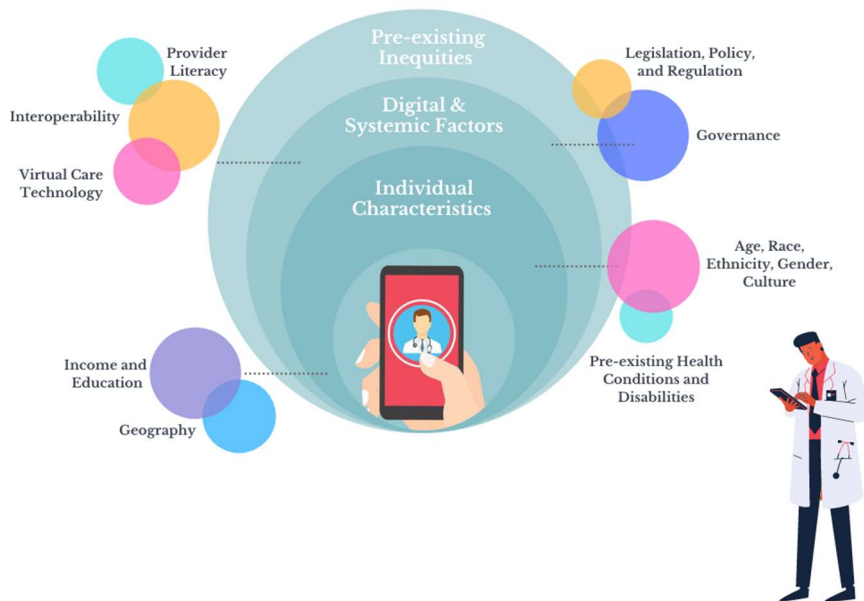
Pre-existing Inequities

Digital & Systemic Factors

Individual Characteristics

Provider Literacy

Interoperability

Virtual Care Technology

Legislation, Policy, and Regulation

Governance

Age, Race, Ethnicity, Gender, Culture

Pre-existing Health Conditions and Disabilities

Income and Education

Geography